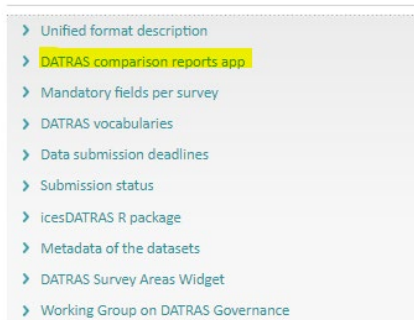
> Unified format description

> DATRAS comparison reports app

> Mandatory fields per survey

> DATRAS vocabularies

> Data submission deadlines

> Submission status

> icesDATRAS R package

> Metadata of the datasets

> DATRAS Survey Areas Widget

> Working Group on DATRAS Governance